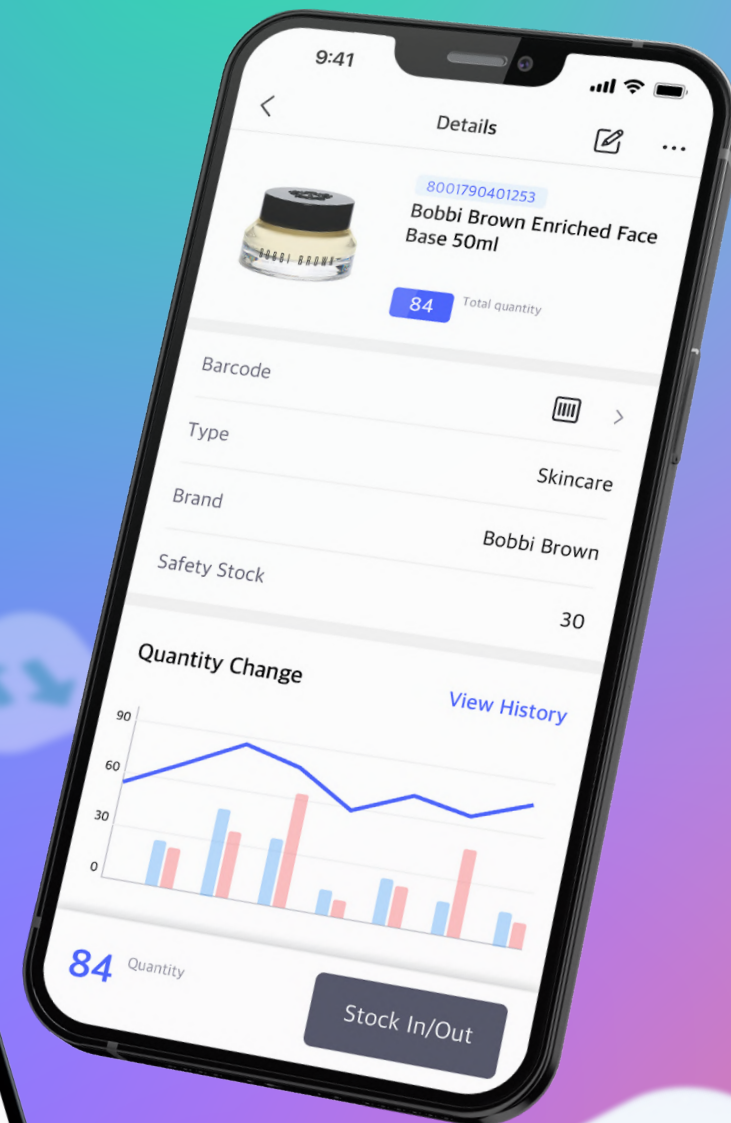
9:41

<

Details

...

8001790401253

Bobbi Brown Enriched Face Base 50ml

BOBBI BROWN

84 Total quantity

Barcode

>

Type

Skincare

Brand

Bobbi Brown

Safety Stock

30

Quantity Change

View History

90

60

30

0

84 Quantity

Stock In/Out